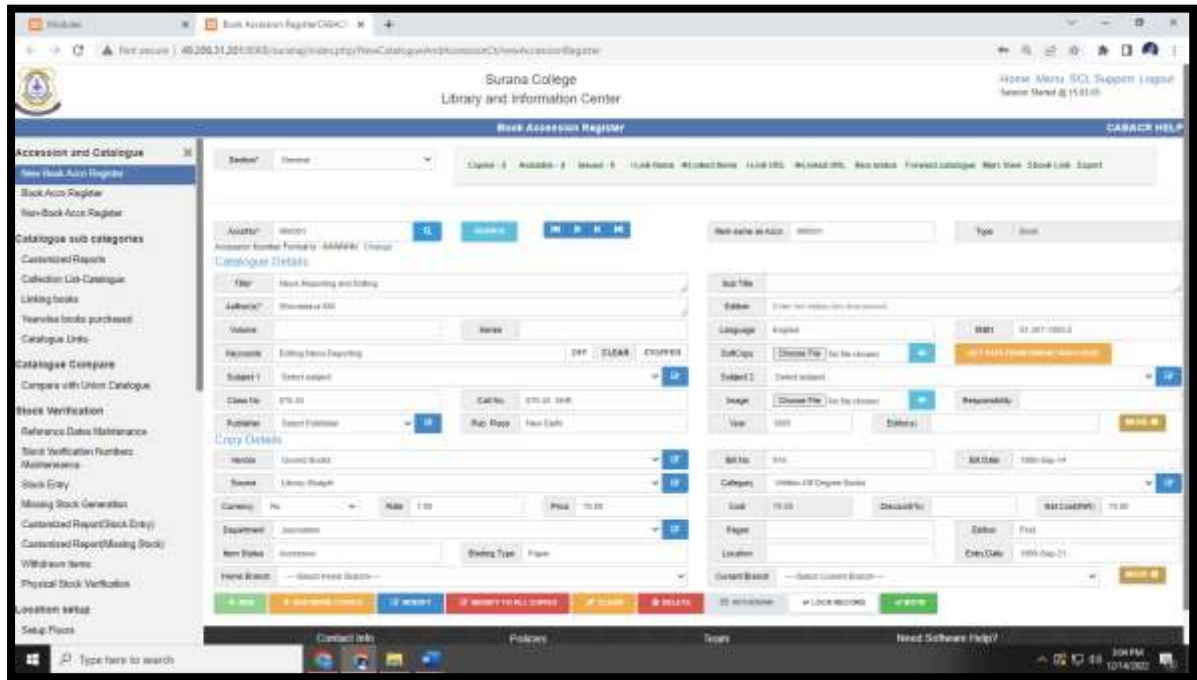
Modules
Book Accession Register CABACI

Not secure | 49.206.31.201:8080/surana/index.php/NewCatalogue/AccessionCt/newAccessionRegister

Surana College
Library and Information Center

Home Menu SCL Support Logout
Session Started @ 15:03:05

Book Accession Register
CABACR HELP

Accession and Catalogue
New Book Accn Register
Book Accn Register
Non-Book Accn Register
Catalogue sub categories
Customized Reports
Collection List-Catalogue
Linking books
Yearwise books purchased
Catalogue Links
Catalogue Compare
Compare with Union Catalogue
Stock Verification
Reference Dates Maintenance
Stock Verification Numbers Maintenance
Stock Entry
Missing Stock Generation
Customized Report(Stock Entry)
Customized Report(Missing Stock)
Withdrawn Items
Physical Stock Verification
Location setup
Setup Floors

Section* General
Copies - 1 Available - 1 Issued - 0 +Link Items #Linked Items +Link URL #Linked URL Reviews Forward catalogue Marc View Ebook Link Export

AccessNo* 000001
Accession Number Format is : AAAAAAA Change
SEARCH
Item same as Accn 000001
Type Book

Catalogue Details
Title* News Reporting and Editing
Sub Title
Author(s)* Shrivastava KM
Edition Enter the edition (ex: first,second)
Volume
Series
Language English
ISBN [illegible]
Keywords Editing News Reporting
OFF CLEAR STOPPER
SoftCopy Choose File No file chosen
GET DATA FROM UNION CATALOGUE
Subject 1 Select subject
Subject 2 Select subject
Class No 070.43
Call No 070.43 SHR
Image Choose File No file chosen
Responsibility
Publisher Select Publisher
Pub. Place New Delhi
Year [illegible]
Edition
MORE

Copy Details
Vendor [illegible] Books
Bill No. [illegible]
Bill Date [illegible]
Source Library Budget
Category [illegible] Degree Books
Currency Rs
Rate 1.00
Price 70.00
Cost 70.00
Discount%
Net Cost(INR) 70.00
Department Journalism
Pages
Edition First
Item Status Accession
Binding Type Paper
Location
Entry Date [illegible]
Home Branch ---Select Home Branch---
Current Branch ---Select Current Branch---
MORE

+ NEW
+ ADD MORE COPIES
MODIFY
MODIFY TO ALL COPIES
CLEAR
DELETE
WITHDRAW
LOCK RECORD
MARC

Contact Info
Policies
Team
Need Software Help?

Type here to search
3:04 PM
12/14/2022